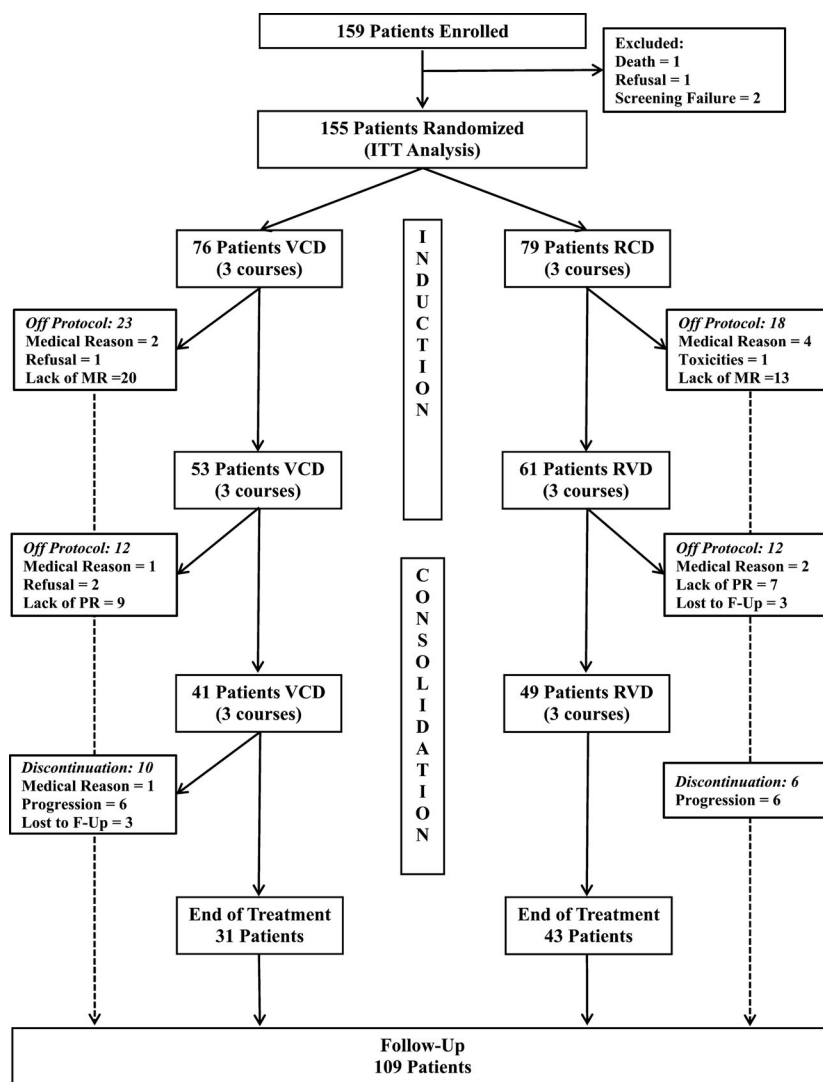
159 Patients Enrolled

Excluded:
Death = 1
Refusal = 1
Screening Failure = 2

155 Patients Randomized
(ITT Analysis)

76 Patients VCD
(3 courses)

INDUCTION

79 Patients RCD
(3 courses)

*Off Protocol: 23*
Medical Reason = 2
Refusal = 1
Lack of MR =20

*Off Protocol: 18*
Medical Reason = 4
Toxicities = 1
Lack of MR =13

53 Patients VCD
(3 courses)

61 Patients RVD
(3 courses)

*Off Protocol: 12*
Medical Reason = 1
Refusal = 2
Lack of PR = 9

CONSOLIDATION

*Off Protocol: 12*
Medical Reason = 2
Lack of PR = 7
Lost to F-Up = 3

41 Patients VCD
(3 courses)

49 Patients RVD
(3 courses)

*Discontinuation: 10*
Medical Reason = 1
Progression = 6
Lost to F-Up = 3

*Discontinuation: 6*
Progression = 6

End of Treatment
31 Patients

End of Treatment
43 Patients

Follow-Up
109 Patients